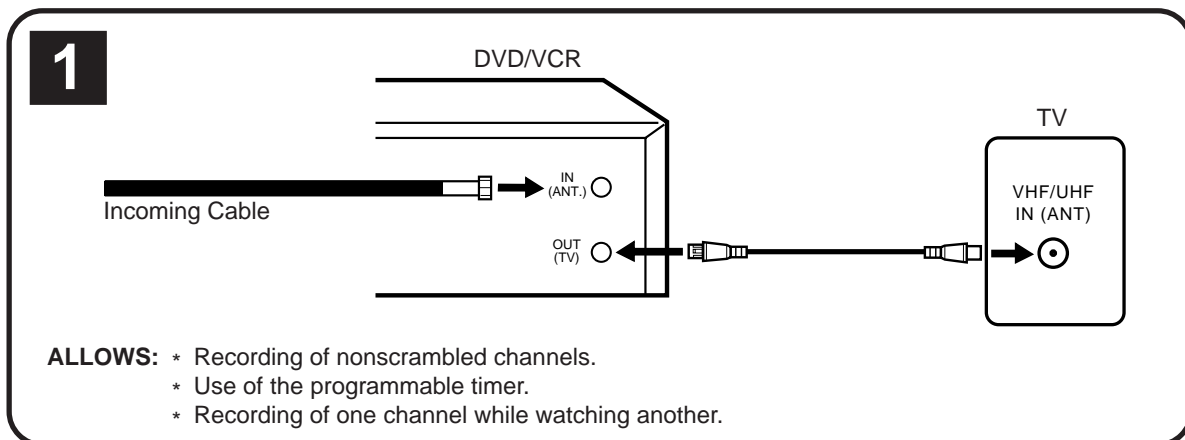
1

DVD/VCR

TV

IN (ANT.)

Incoming Cable

VHF/UHF IN (ANT)

OUT (TV)

ALLOWS: * Recording of nonscrambled channels.
* Use of the programmable timer.
* Recording of one channel while watching another.